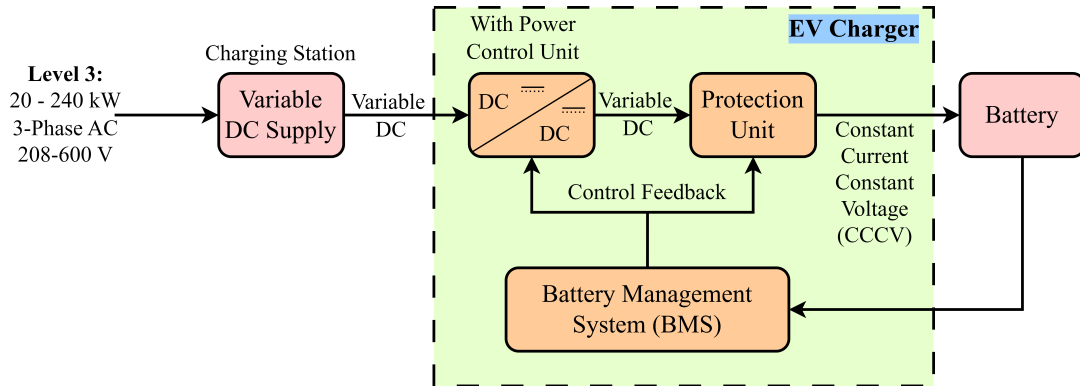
Level 3:
20 - 240 kW
3-Phase AC
208-600 V

Charging Station

Variable DC Supply

Variable DC

EV Charger

With Power Control Unit

DC

DC

Variable DC

Protection Unit

Constant Current Constant Voltage (CCCV)

Battery

Control Feedback

Battery Management System (BMS)